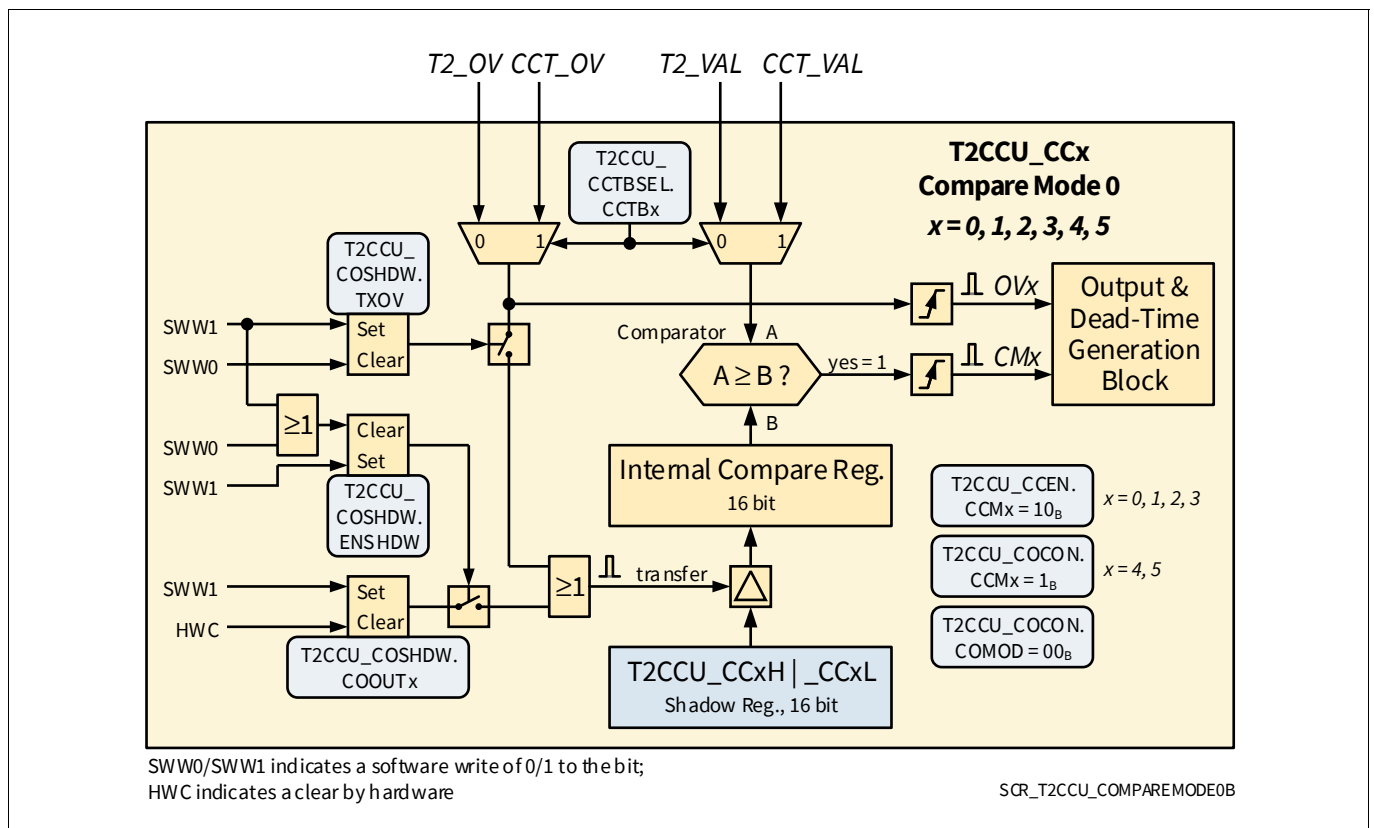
T2_OV CCT_OV T2_VAL CCT_VAL

T2CCU_CCx
Compare Mode 0
x = 0, 1, 2, 3, 4, 5

T2CCU_ CCTBSEL. CCTBx

0 1 0 1

T2CCU_ COSHDW. TXOV

SWW1
SWW0
Set
Clear

$\geq 1$
SWW0
SWW1
Clear
Set

T2CCU_ COSHDW. ENSHDW

SWW1
HWC
Set
Clear

T2CCU_COSHDW. COOUTx

$\geq 1$
transfer

Comparator A
$A \geq B$ ?
yes = 1
B

OVx
CMx

Output & Dead-Time Generation Block

Internal Compare Reg.
16 bit

T2CCU_CCxH | _CCxL
Shadow Reg., 16 bit

T2CCU_CCEN. CCMx = $10_B$
x = 0, 1, 2, 3

T2CCU_COCON. CCMx = $1_B$
x = 4, 5

T2CCU_COCON. COMOD = $00_B$

SWW0/SWW1 indicates a software write of 0/1 to the bit;
HWC indicates a clear by hardware

SCR_T2CCU_COMPAREMODE0B